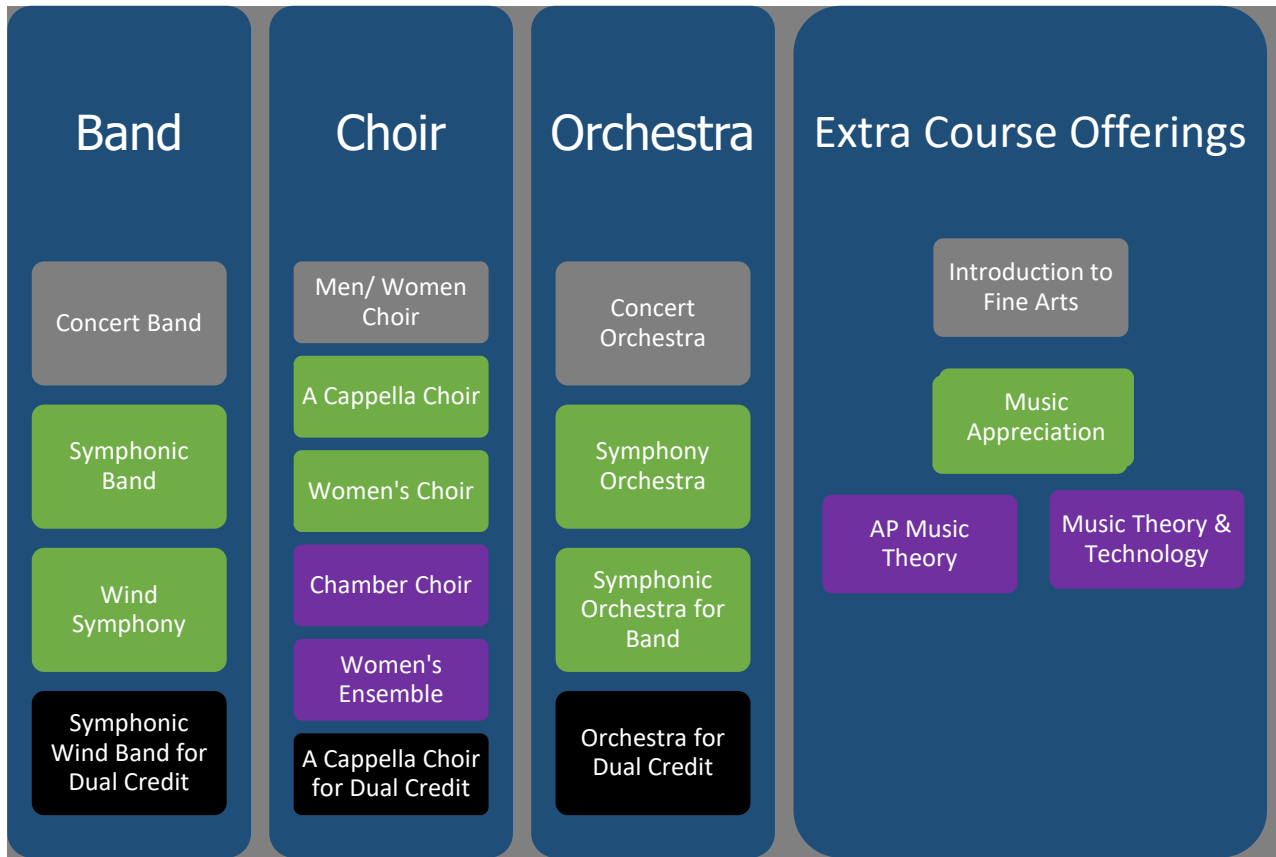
Band

Concert Band

Symphonic Band

Wind Symphony

Symphonic Wind Band for Dual Credit

Choir

Men/ Women Choir

A Cappella Choir

Women's Choir

Chamber Choir

Women's Ensemble

A Cappella Choir for Dual Credit

Orchestra

Concert Orchestra

Symphony Orchestra

Symphonic Orchestra for Band

Orchestra for Dual Credit

Extra Course Offerings

Introduction to Fine Arts

Music Appreciation

AP Music Theory

Music Theory & Technology